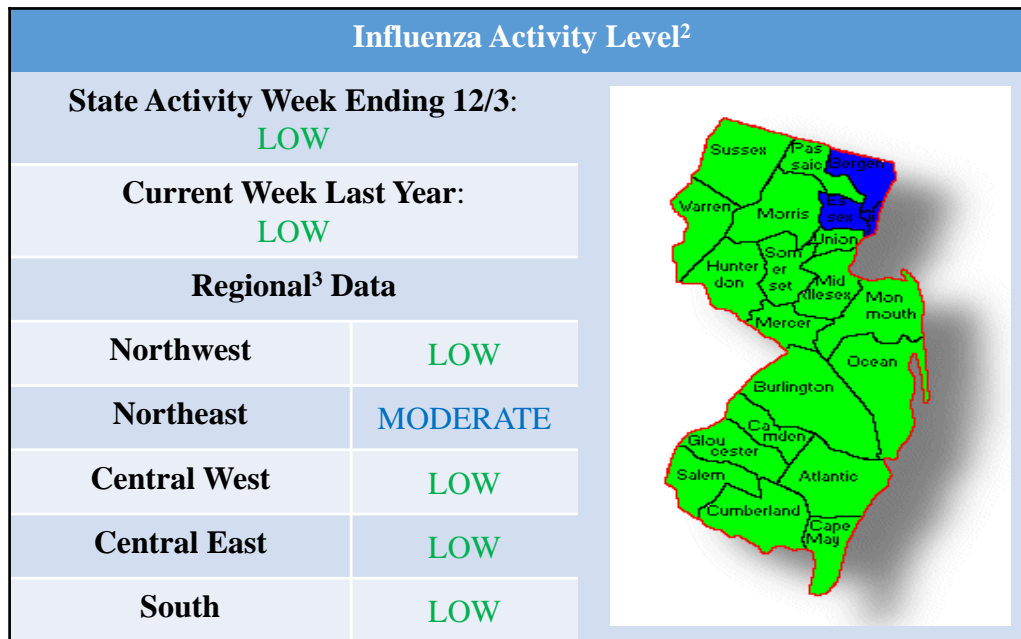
Influenza Activity Level$^2$

State Activity Week Ending 12/3:
LOW

Current Week Last Year:
LOW

Regional$^3$ Data

| Northwest | LOW |
|---|---|
| Northeast | MODERATE |
| Central West | LOW |
| Central East | LOW |
| South | LOW |

Sussex
Pas saic
Bergen
Warren
Morris
Es sex
Union
Hunter don
Som er set
Mid dlesex
Mon mouth
Mercer
Ocean
Burlington
Ca mden
Glou cester
Salem
Atlantic
Cumberland
Cape May